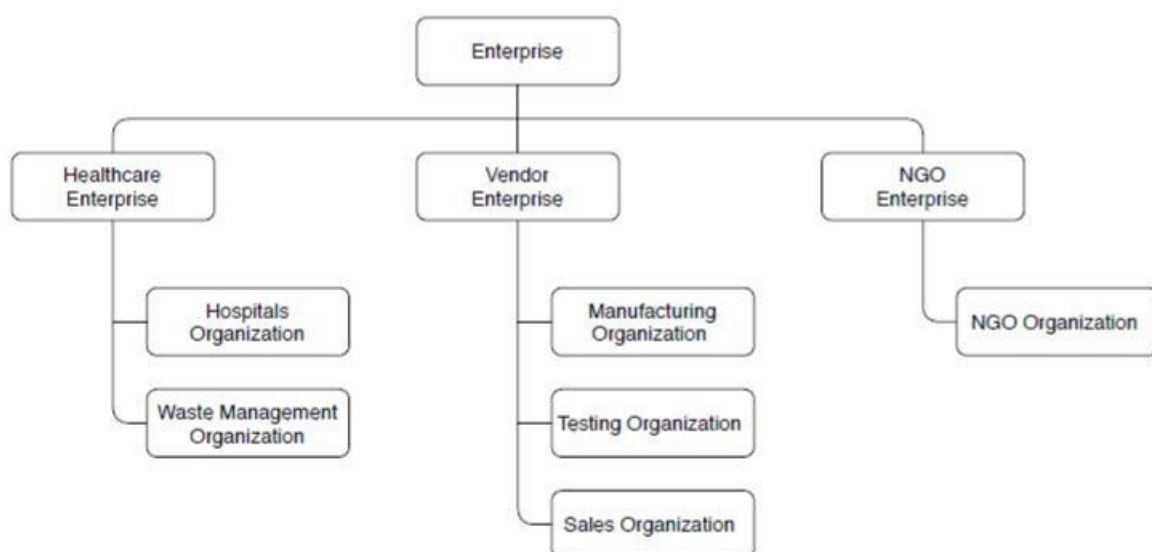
Enterprise

Healthcare Enterprise

Vendor Enterprise

NGO Enterprise

Hospitals Organization

Waste Management Organization

Manufacturing Organization

Testing Organization

Sales Organization

NGO Organization